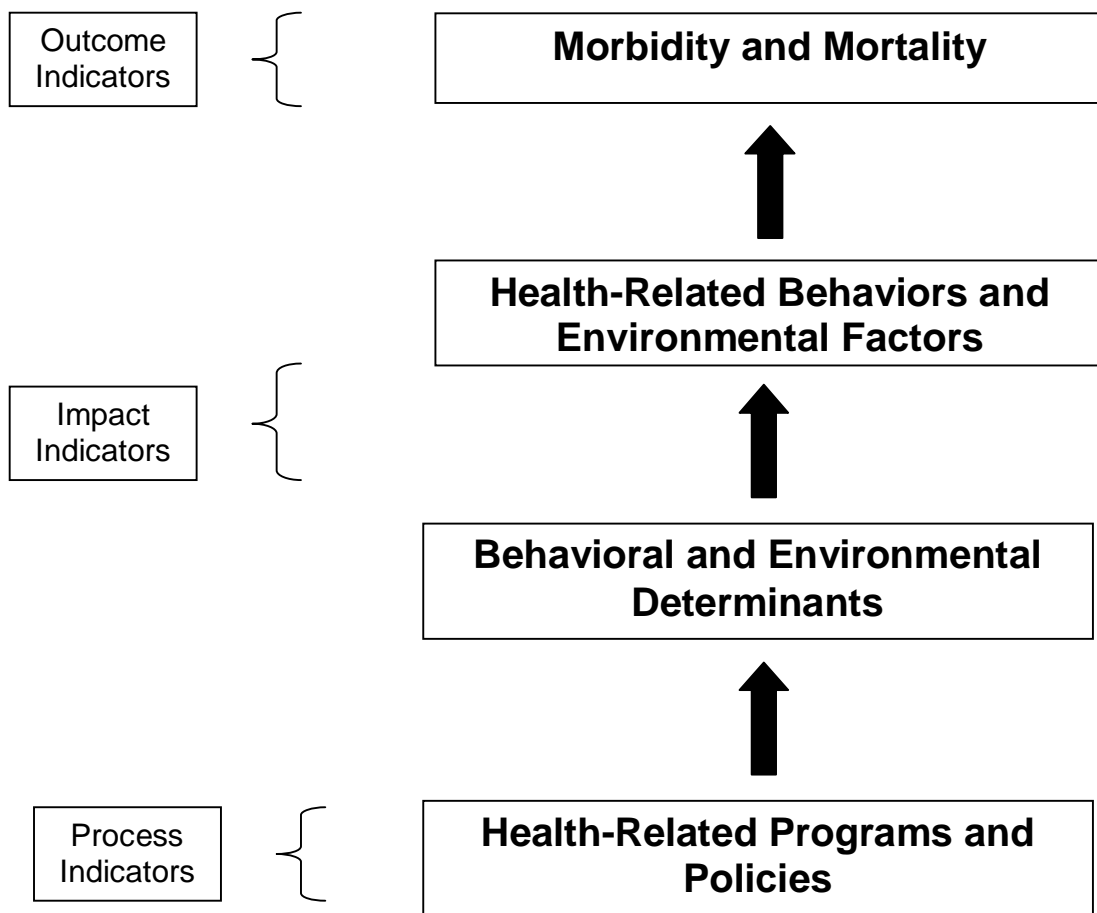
Outcome Indicators

Morbidity and Mortality

Health-Related Behaviors and Environmental Factors

Impact Indicators

Behavioral and Environmental Determinants

Process Indicators

Health-Related Programs and Policies